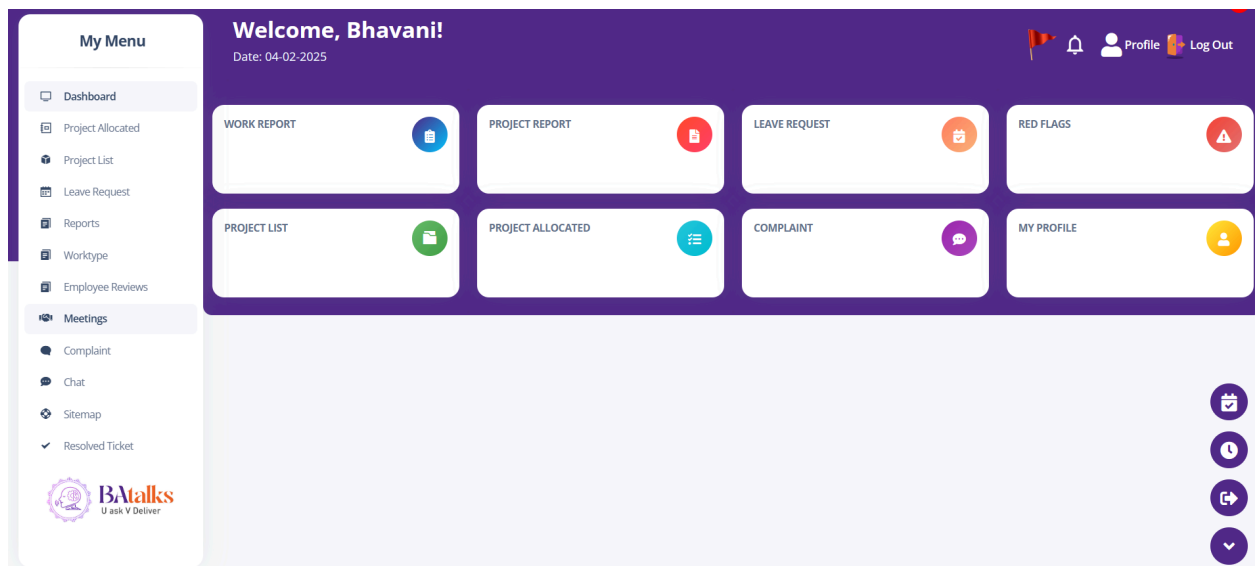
My Menu

Dashboard
Project Allocated
Project List
Leave Request
Reports
Worktype
Employee Reviews
Meetings
Complaint
Chat
Sitemap
Resolved Ticket

BAtalks
U ask V Deliver

Welcome, Bhavani!
Date: 04-02-2025

Profile Log Out

WORK REPORT
PROJECT REPORT
LEAVE REQUEST
RED FLAGS
PROJECT LIST
PROJECT ALLOCATED
COMPLAINT
MY PROFILE